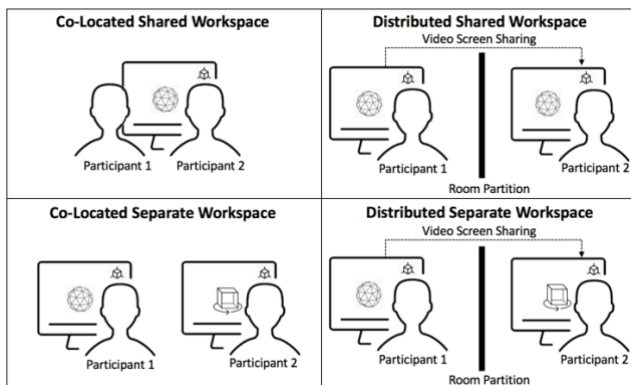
| Co-Located Shared Workspace | Distributed Shared Workspace |
|---|---|
| Participant 1 Participant 2 | Video Screen Sharing Participant 1 Room Partition Participant 2 |
| **Co-Located Separate Workspace** | **Distributed Separate Workspace** |
| Participant 1 Participant 2 | Video Screen Sharing Participant 1 Room Partition Participant 2 |